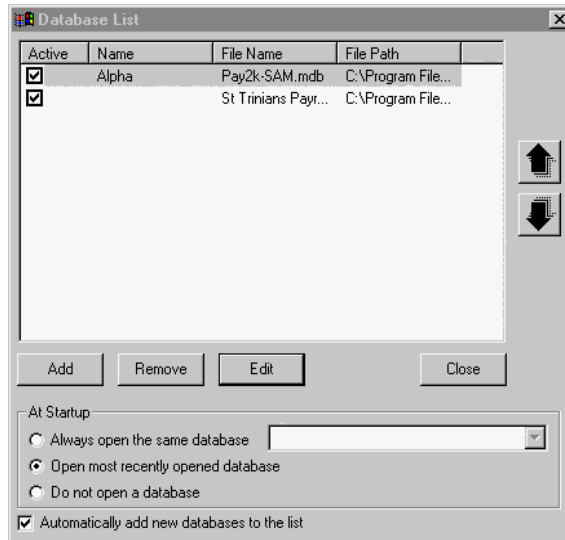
Database List

| Active | Name | File Name | File Path |
|---|---|---|---|
| ☑ | Alpha | Pay2k-SAM.mdb | C:\Program File... |
| ☑ | | St Trinians Payr... | C:\Program File... |

Add
Remove
Edit
Close

At Startup
Always open the same database
Open most recently opened database
Do not open a database

Automatically add new databases to the list